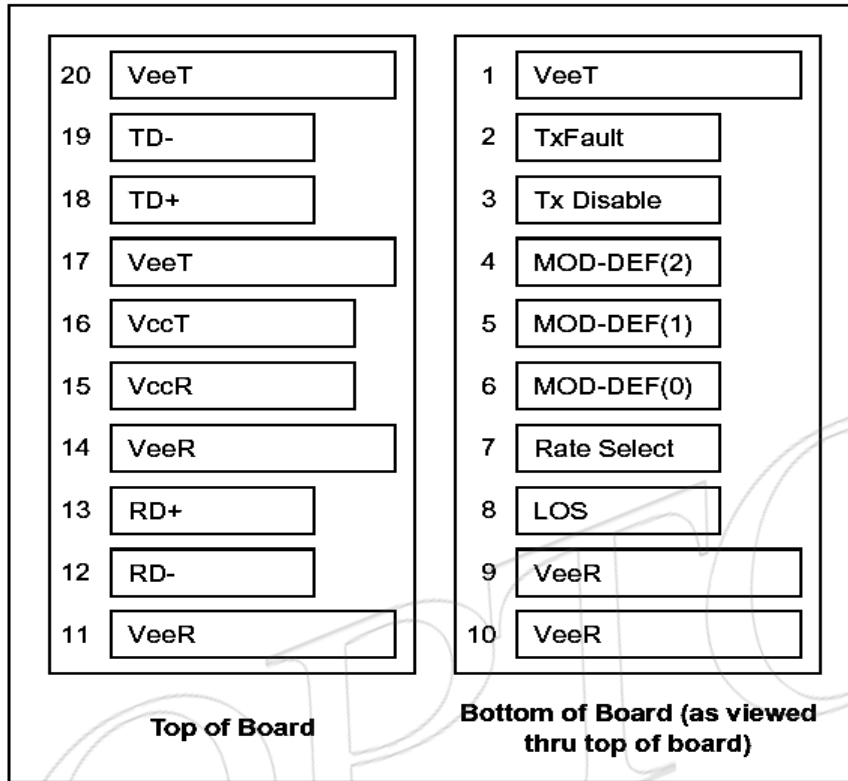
20 VeeT
19 TD-
18 TD+
17 VeeT
16 VccT
15 VccR
14 VeeR
13 RD+
12 RD-
11 VeeR

Top of Board

1 VeeT
2 TxFault
3 Tx Disable
4 MOD-DEF(2)
5 MOD-DEF(1)
6 MOD-DEF(0)
7 Rate Select
8 LOS
9 VeeR
10 VeeR

Bottom of Board (as viewed thru top of board)